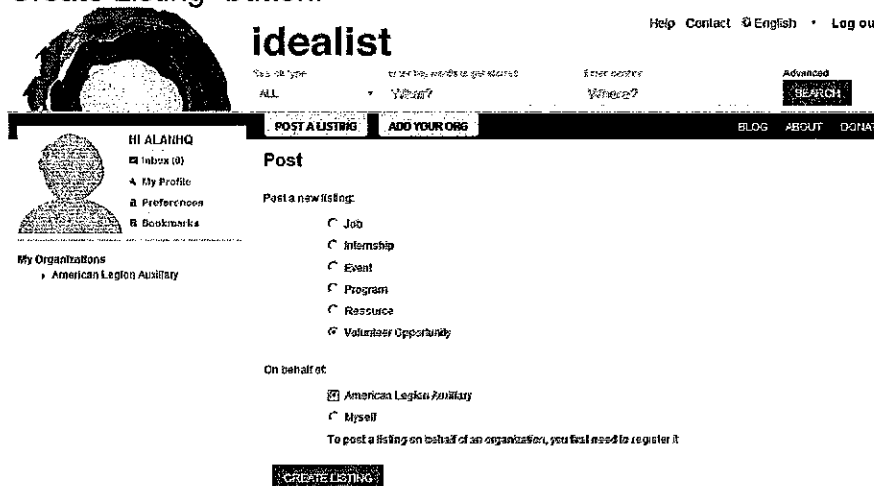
Create Listing" button.

idealist

Help Contact English • Log ou

Search type
ALL

enter key words to get started
What?

Enter location
Where?

Advanced
SEARCH

POST A LISTING
ADD YOUR ORG

BLOG ABOUT DONAT

HI ALANHQ
Inbox (0)
My Profile
Preferences
Bookmarks

My Organizations
American Legion Auxiliary

Post

Post a new listing:

Job
Internship
Event
Program
Resource
Volunteer Opportunity

On behalf of:

American Legion Auxiliary
Myself

To post a listing on behalf of an organization, you first need to register it

CREATE LISTING